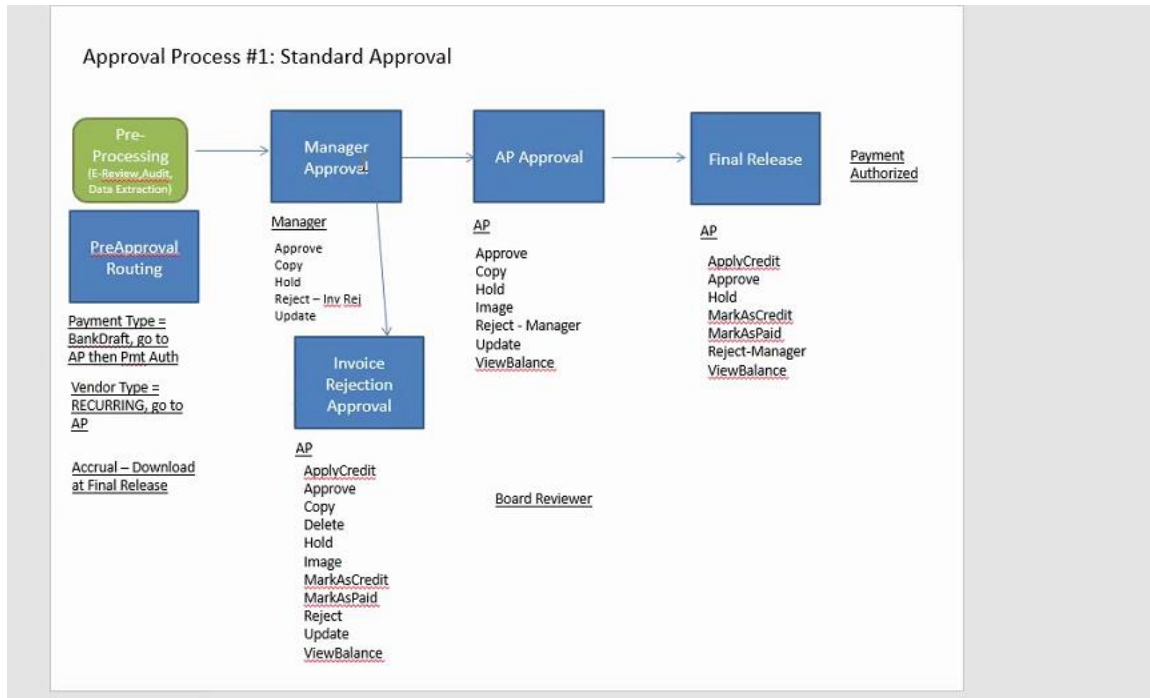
Approval Process #1: Standard Approval

Pre-Processing (E-Review,Audit, Data Extraction)

Manager Approval

AP Approval

Final Release

Payment Authorized

PreApproval Routing

Payment Type = BankDraft, go to AP then Pmt Auth

Vendor Type = RECURRING, go to AP

Accrual – Download at Final Release

Manager
Approve
Copy
Hold
Reject – Inv Rej
Update

Invoice Rejection Approval

AP
ApplyCredit
Approve
Copy
Delete
Hold
Image
MarkAsCredit
MarkAsPaid
Reject
Update
ViewBalance

AP
Approve
Copy
Hold
Image
Reject - Manager
Update
ViewBalance

Board Reviewer

AP
ApplyCredit
Approve
Hold
MarkAsCredit
MarkAsPaid
Reject-Manager
ViewBalance